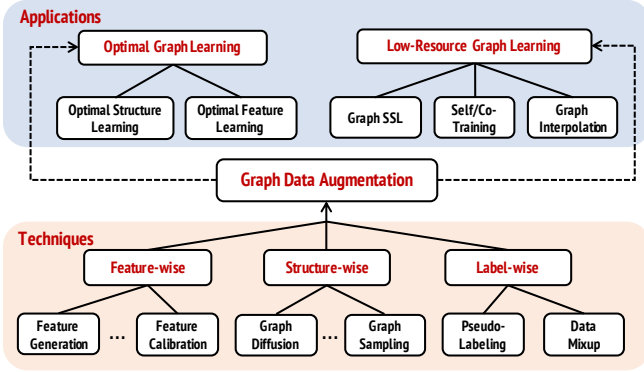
Applications

Optimal Graph Learning

Optimal Structure Learning

Optimal Feature Learning

Low-Resource Graph Learning

Graph SSL

Self/Co-Training

Graph Interpolation

Graph Data Augmentation

Techniques

Feature-wise

Feature Generation

...

Feature Calibration

Structure-wise

Graph Diffusion

...

Graph Sampling

Label-wise

Pseudo-Labeling

Data Mixup